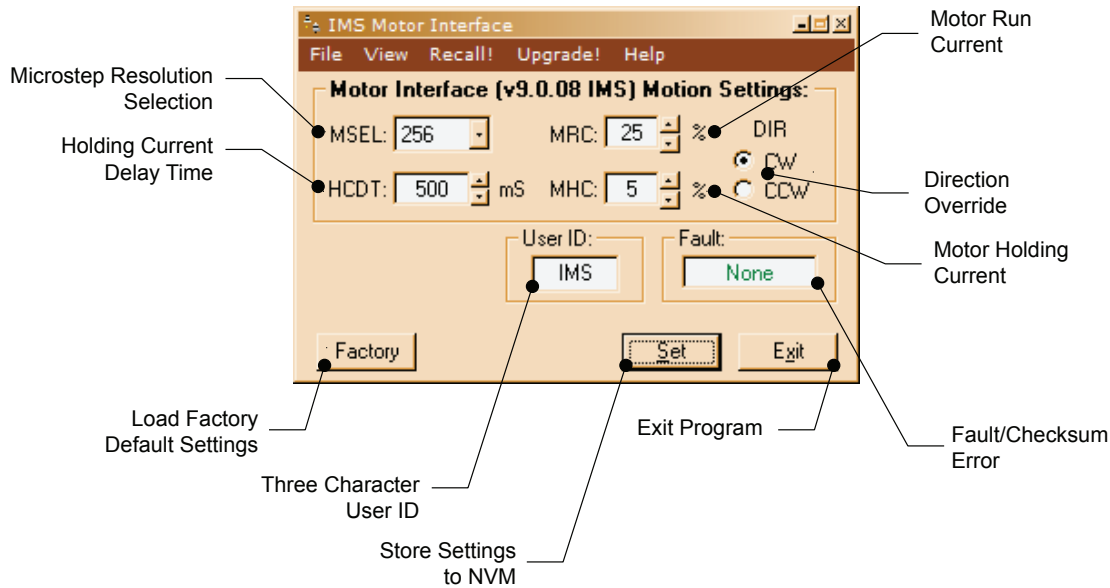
IMS Motor Interface

File View Recall! Upgrade! Help

Motor Interface (v9.0.08 IMS) Motion Settings:

Microstep Resolution Selection

MSEL: 256

MRC: 25 %

Motor Run Current

DIR

CW

CCW

Holding Current Delay Time

HCDT: 500 mS

MHC: 5 %

Direction Override

User ID:

IMS

Fault:

None

Motor Holding Current

Factory

Set

Exit

Load Factory Default Settings

Exit Program

Fault/Checksum Error

Three Character User ID

Store Settings to NVM